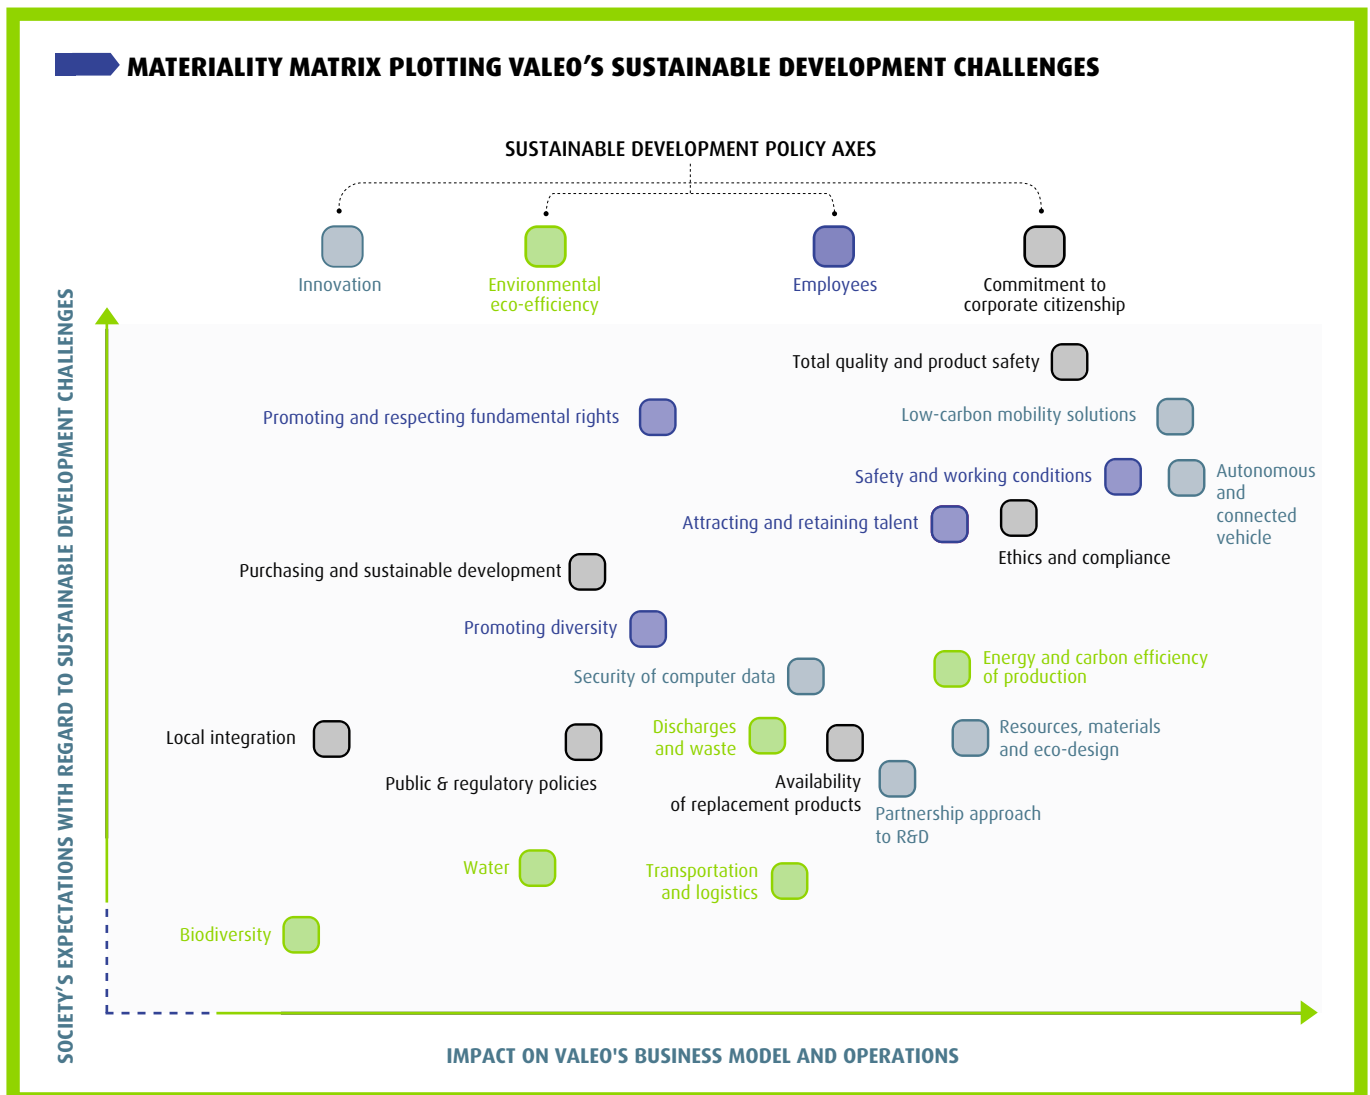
MATERIALITY MATRIX PLOTTING VALEO'S SUSTAINABLE DEVELOPMENT CHALLENGES

SUSTAINABLE DEVELOPMENT POLICY AXES

Innovation

Environmental eco-efficiency

Employees

Commitment to corporate citizenship

SOCIETY'S EXPECTATIONS WITH REGARD TO SUSTAINABLE DEVELOPMENT CHALLENGES

Total quality and product safety

Promoting and respecting fundamental rights

Low-carbon mobility solutions

Safety and working conditions

Autonomous and connected vehicle

Attracting and retaining talent

Ethics and compliance

Purchasing and sustainable development

Promoting diversity

Security of computer data

Energy and carbon efficiency of production

Local integration

Discharges and waste

Resources, materials and eco-design

Public & regulatory policies

Availability of replacement products

Partnership approach to R&D

Water

Transportation and logistics

Biodiversity

IMPACT ON VALEO'S BUSINESS MODEL AND OPERATIONS